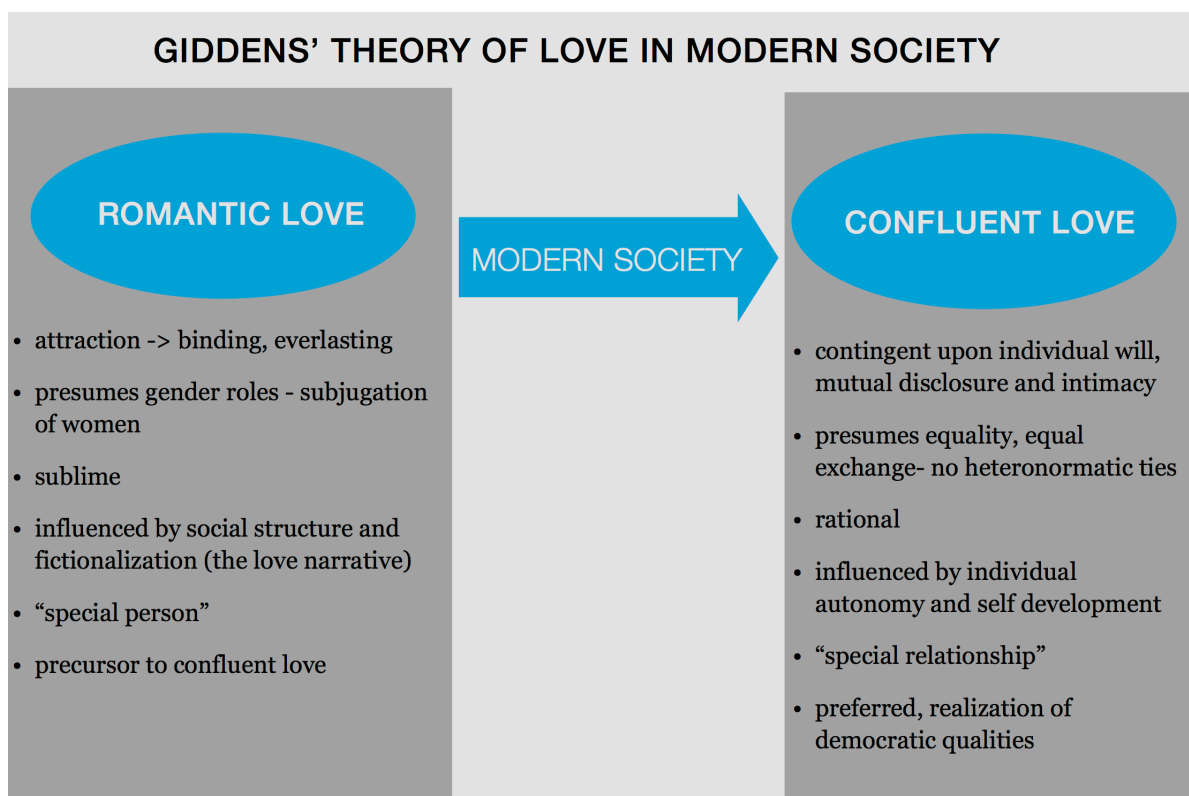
GIDDENS' THEORY OF LOVE IN MODERN SOCIETY

ROMANTIC LOVE

- attraction -> binding, everlasting
- presumes gender roles - subjugation of women
- sublime
- influenced by social structure and fictionalization (the love narrative)
- "special person"
- precursor to confluent love

MODERN SOCIETY

CONFLUENT LOVE

- contingent upon individual will, mutual disclosure and intimacy
- presumes equality, equal exchange- no heteronormatic ties
- rational
- influenced by individual autonomy and self development
- "special relationship"
- preferred, realization of democratic qualities